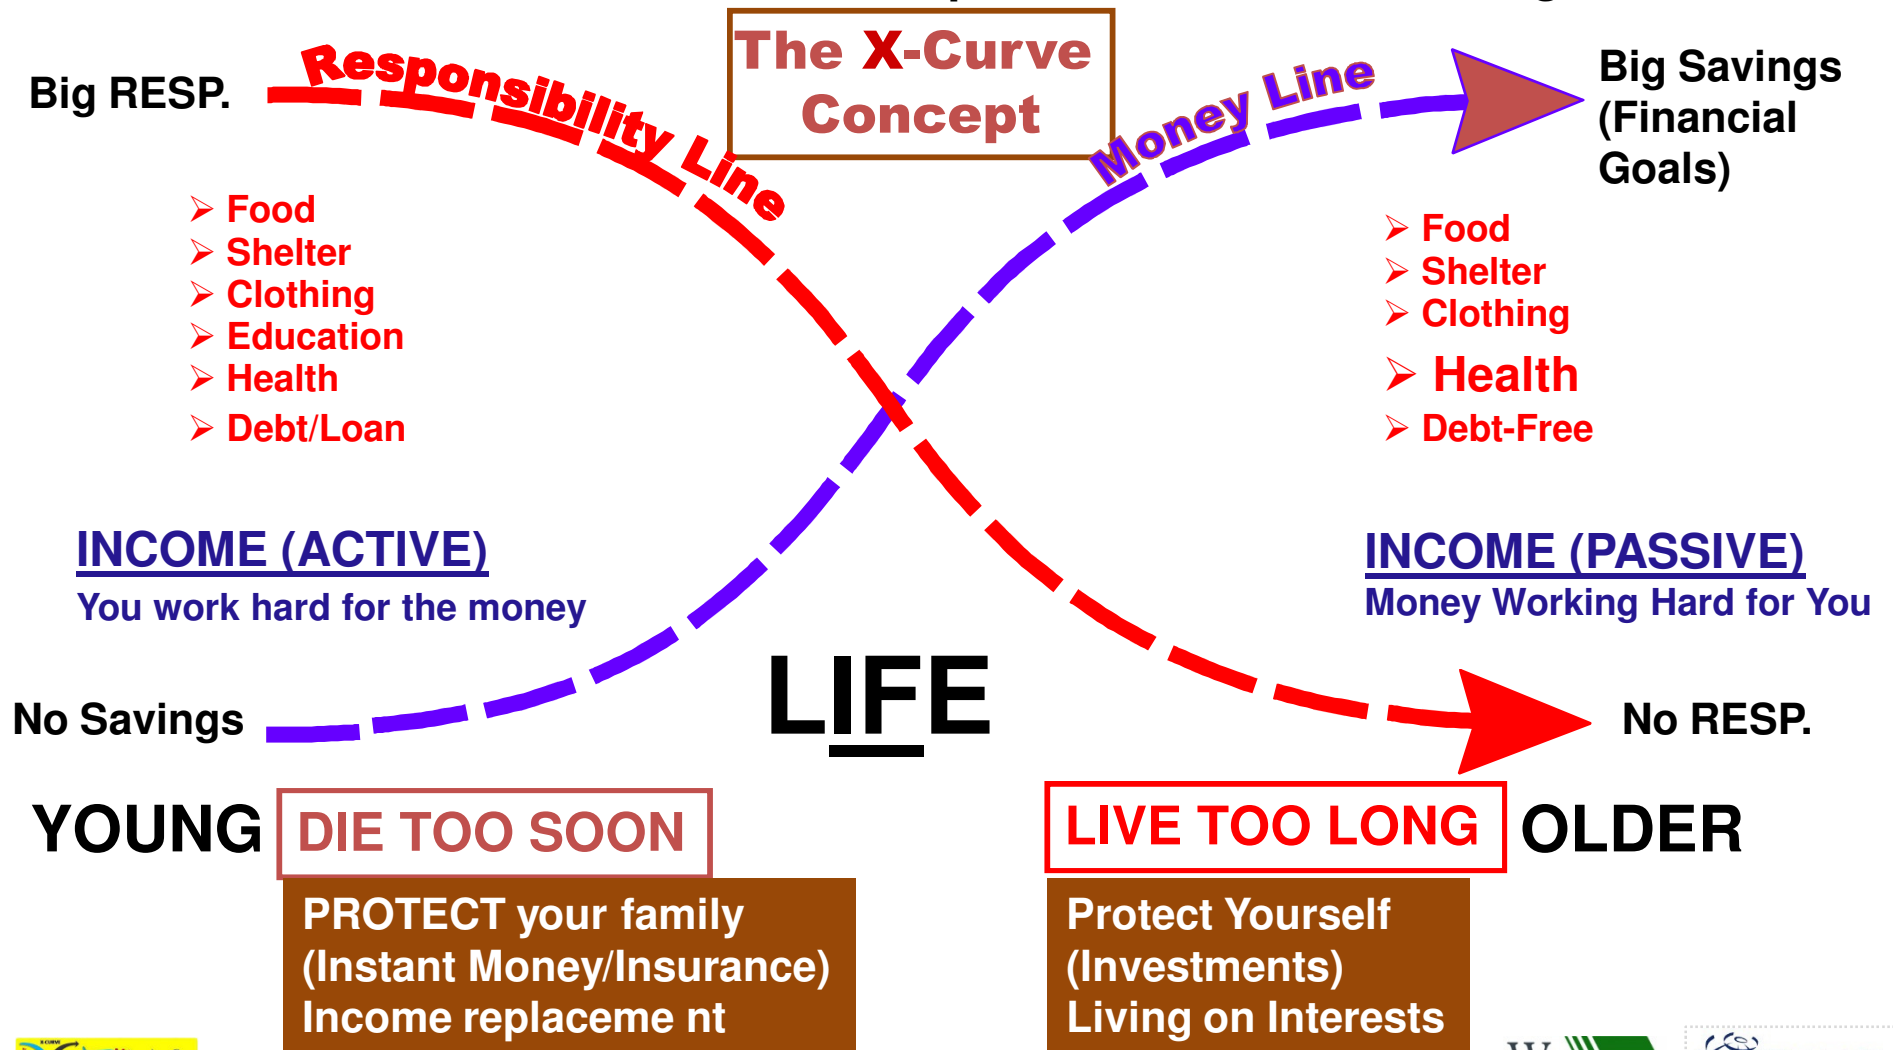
The X-Curve Concept

Big RESP.

Responsibility Line

Money Line

Big Savings (Financial Goals)

➢ Food
➢ Shelter
➢ Clothing
➢ Education
➢ Health
➢ Debt/Loan

➢ Food
➢ Shelter
➢ Clothing
➢ Health
➢ Debt-Free

INCOME (ACTIVE)
You work hard for the money

INCOME (PASSIVE)
Money Working Hard for You

No Savings

LIFE

No RESP.

YOUNG

DIE TOO SOON

LIVE TOO LONG

OLDER

PROTECT your family (Instant Money/Insurance) Income replaceme nt

Protect Yourself (Investments) Living on Interests